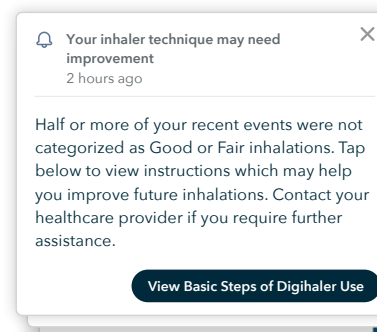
Your inhaler technique may need improvement
2 hours ago

Half or more of your recent events were not categorized as Good or Fair inhalations. Tap below to view instructions which may help you improve future inhalations. Contact your healthcare provider if you require further assistance.

View Basic Steps of Digihaler Use